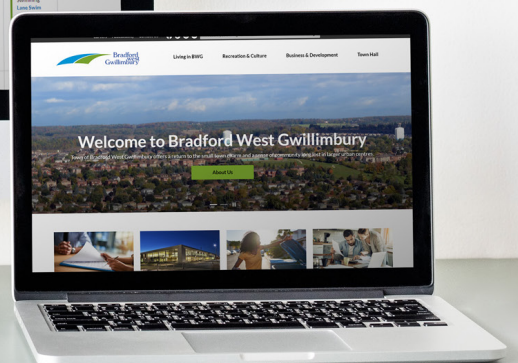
Bradford West Gwillimbury

Living in BWG
Recreation & Culture
Business & Development
Town Hall

Welcome to Bradford West Gwillimbury

Town of Bradford West Gwillimbury offers a return to the small town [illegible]

About Us